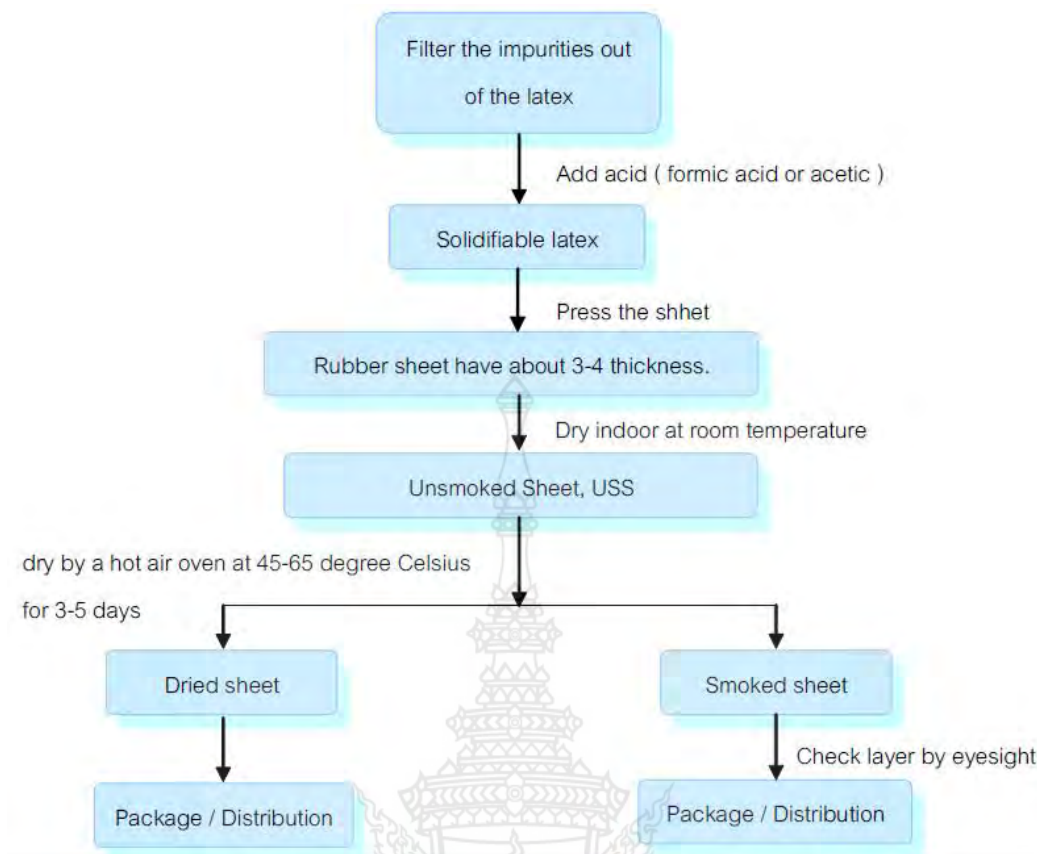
Filter the impurities out of the latex

Add acid ( formic acid or acetic )

Solidifiable latex

Press the shhet

Rubber sheet have about 3-4 thickness.

Dry indoor at room temperature

Unsmoked Sheet, USS

dry by a hot air oven at 45-65 degree Celsius for 3-5 days

Dried sheet

Smoked sheet

Check layer by eyesight

Package / Distribution

Package / Distribution